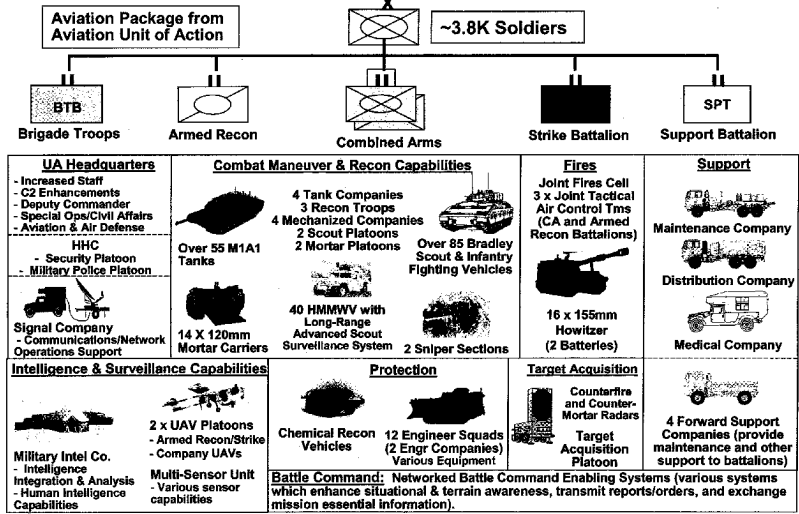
Aviation Package from Aviation Unit of Action

~3.8K Soldiers

BTB
Brigade Troops

Armed Recon

Combined Arms

Strike Battalion

SPT
Support Battalion

UA Headquarters
- Increased Staff
- C2 Enhancements
- Deputy Commander
- Special Ops/Civil Affairs
- Aviation & Air Defense

HHC
- Security Platoon
- Military Police Platoon

Signal Company
- Communications/Network Operations Support

Combat Maneuver & Recon Capabilities

4 Tank Companies
3 Recon Troops
4 Mechanized Companies
2 Scout Platoons
2 Mortar Platoons

Over 55 M1A1 Tanks

Over 85 Bradley Scout & Infantry Fighting Vehicles

40 HMMWV with Long-Range Advanced Scout Surveillance System

14 X 120mm Mortar Carriers

2 Sniper Sections

Fires
Joint Fires Cell
3 x Joint Tactical Air Control Tms (CA and Armed Recon Battalions)

16 x 155mm Howitzer (2 Batteries)

Support

Maintenance Company

Distribution Company

Medical Company

Intelligence & Surveillance Capabilities

2 x UAV Platoons
- Armed Recon/Strike
- Company UAVs

Military Intel Co.
- Intelligence Integration & Analysis
- Human Intelligence Capabilities

Multi-Sensor Unit
- Various sensor capabilities

Protection

Chemical Recon Vehicles

12 Engineer Squads (2 Engr Companies) Various Equipment

Target Acquisition

Counterfire and Counter-Mortar Radars

Target Acquisition Platoon

4 Forward Support Companies (provide maintenance and other support to battalions)

Battle Command: Networked Battle Command Enabling Systems (various systems which enhance situational & terrain awareness, transmit reports/orders, and exchange mission essential information).